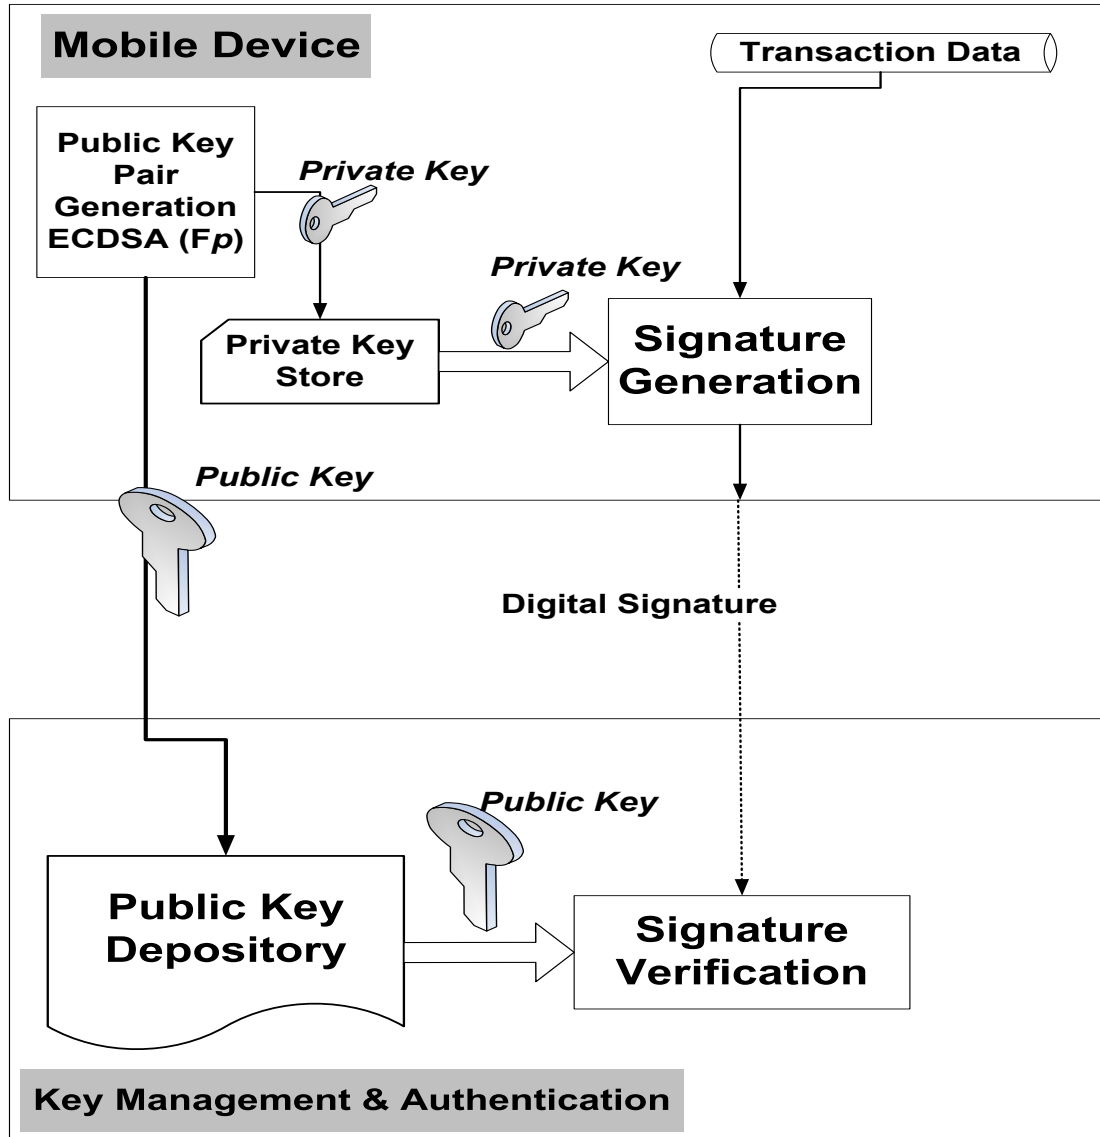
Mobile Device

Transaction Data

Public Key Pair Generation ECDSA (F*p*)

Private Key

Private Key

Private Key Store

Signature Generation

Public Key

Digital Signature

Public Key

Public Key Depository

Signature Verification

Key Management & Authentication